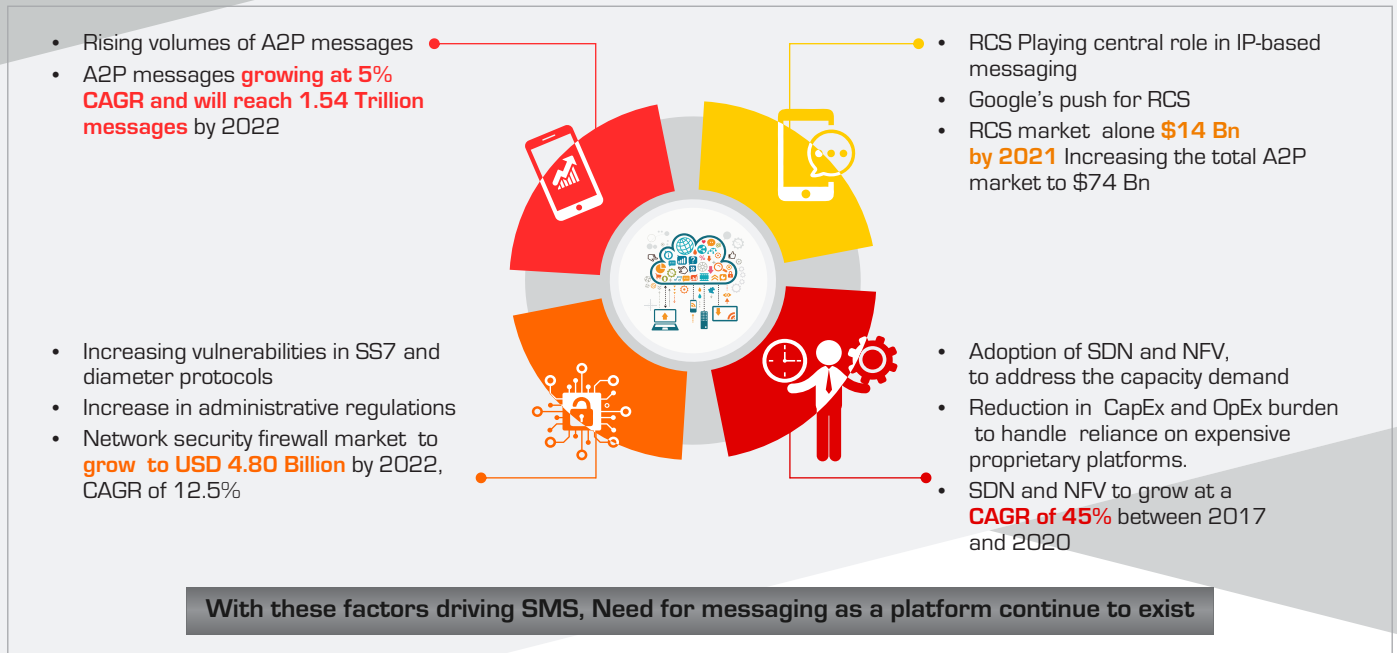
- Rising volumes of A2P messages
- A2P messages growing at 5% CAGR and will reach 1.54 Trillion messages by 2022

- RCS Playing central role in IP-based messaging
- Google's push for RCS
- RCS market alone $14 Bn by 2021 Increasing the total A2P market to $74 Bn

- Increasing vulnerabilities in SS7 and diameter protocols
- Increase in administrative regulations
- Network security firewall market to grow to USD 4.80 Billion by 2022, CAGR of 12.5%

- Adoption of SDN and NFV, to address the capacity demand
- Reduction in CapEx and OpEx burden to handle reliance on expensive proprietary platforms.
- SDN and NFV to grow at a CAGR of 45% between 2017 and 2020

With these factors driving SMS, Need for messaging as a platform continue to exist